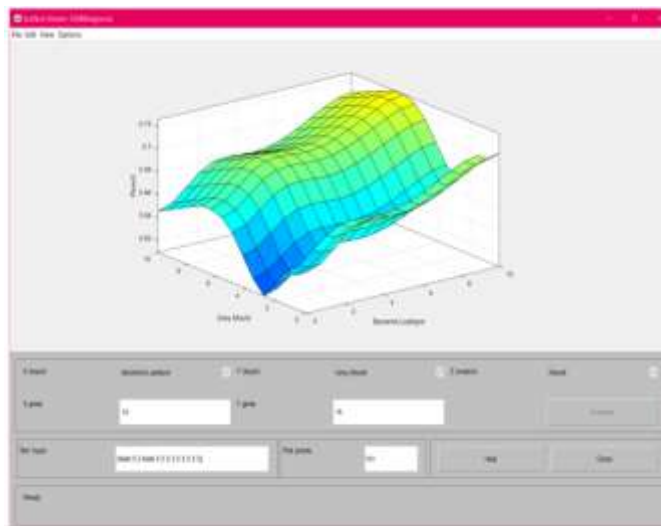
Surface Viewer: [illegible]

File Edit View Options

0.75
0.7
0.65
0.6
0.55
0.5

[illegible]

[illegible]

X (input): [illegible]

Y (input): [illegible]

Z (output): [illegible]

X grids: 15

Y grids: 15

Evaluate

Ref. Input: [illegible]

Plot points: 101

Help

Close

Ready